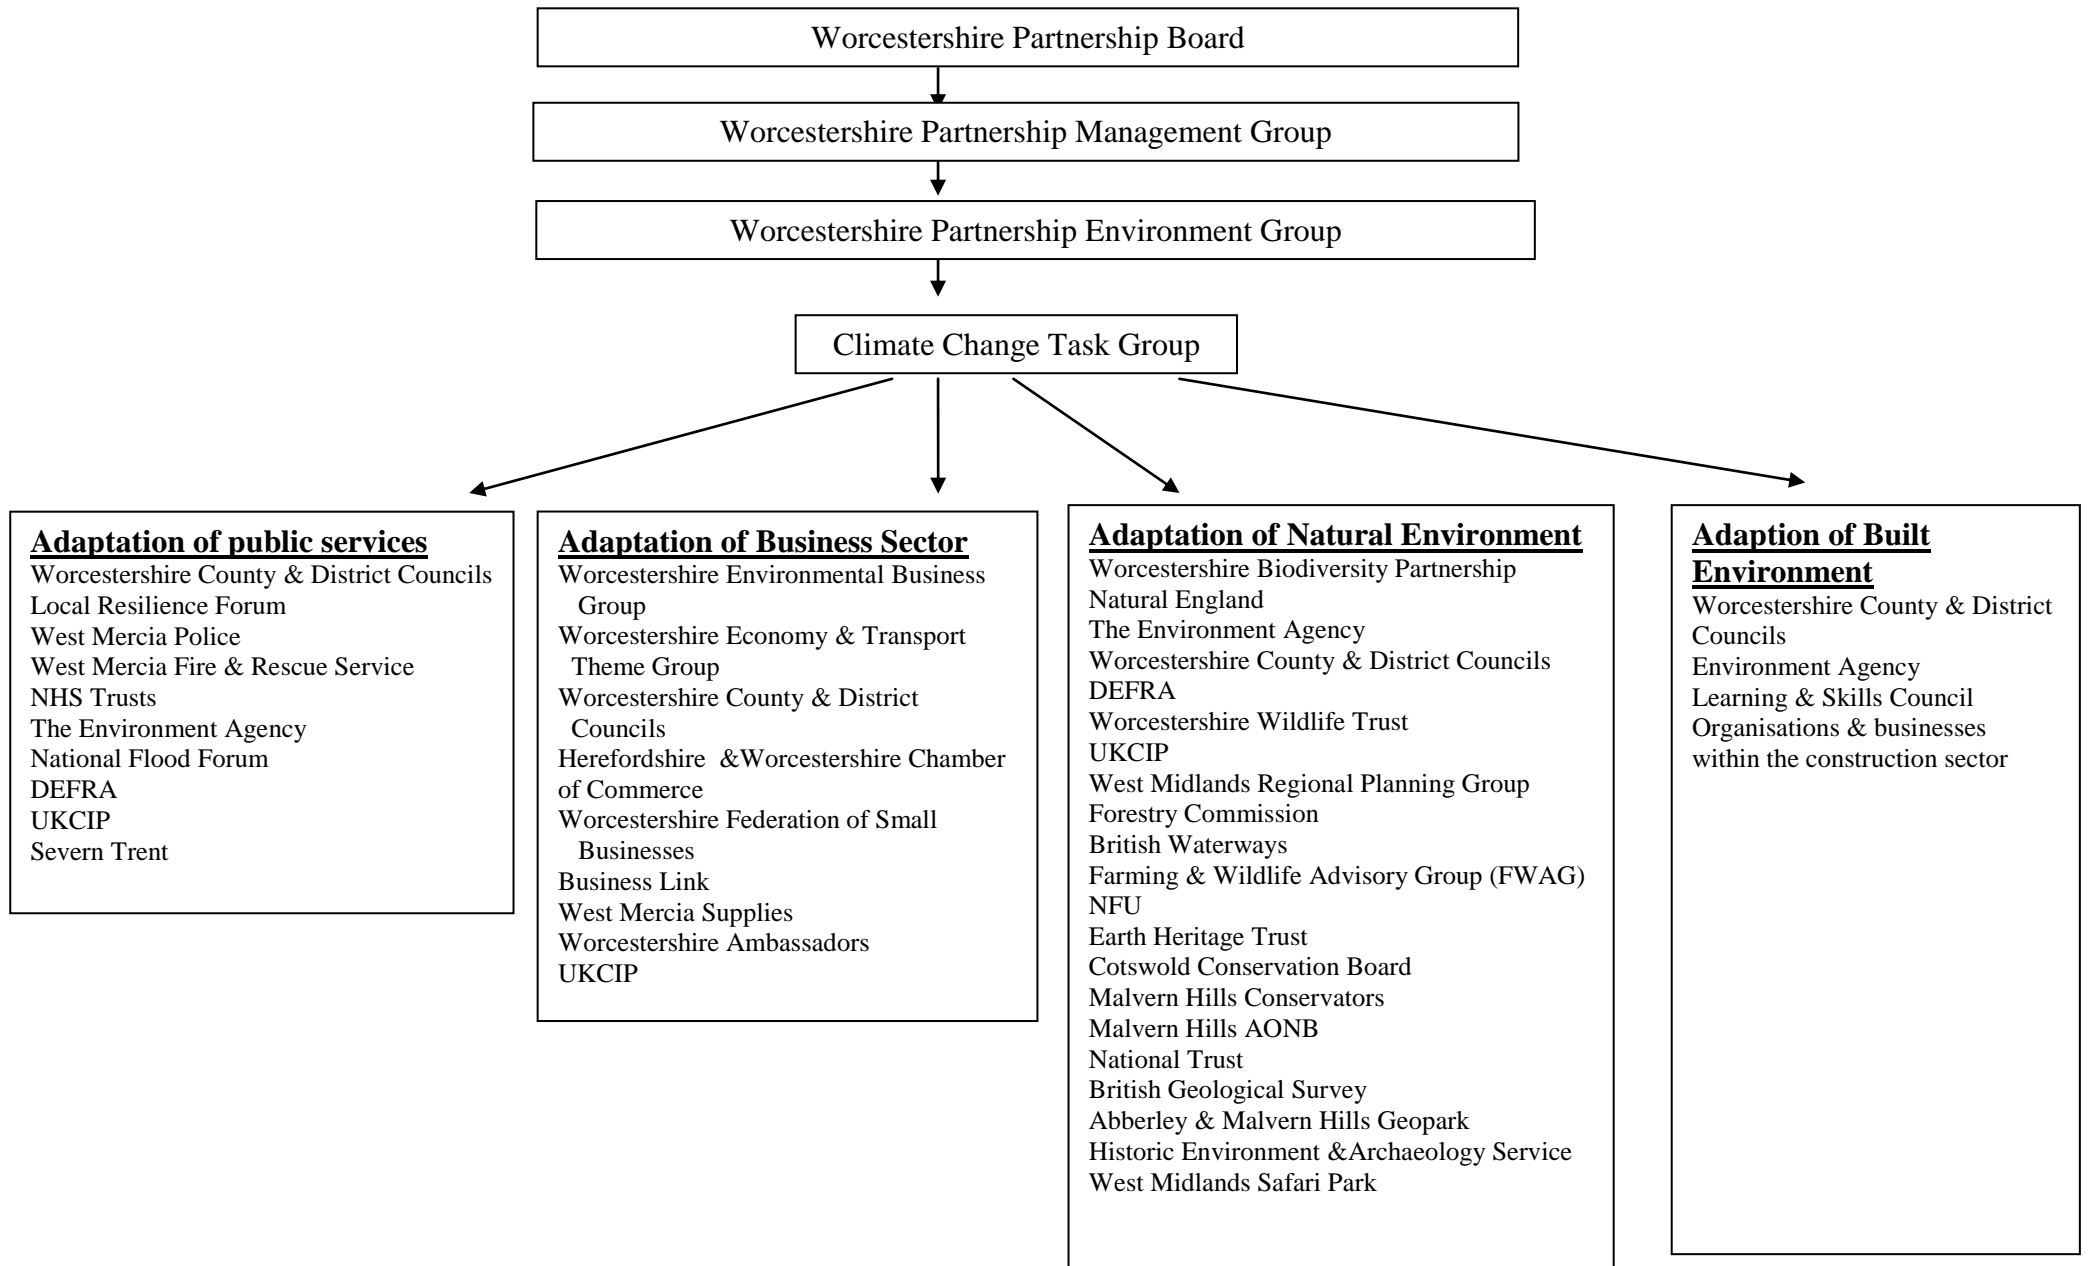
Worcestershire Partnership Board

Worcestershire Partnership Management Group

Worcestershire Partnership Environment Group

Climate Change Task Group

**Adaptation of public services**
Worcestershire County & District Councils
Local Resilience Forum
West Mercia Police
West Mercia Fire & Rescue Service
NHS Trusts
The Environment Agency
National Flood Forum
DEFRA
UKCIP
Severn Trent

**Adaptation of Business Sector**
Worcestershire Environmental Business Group
Worcestershire Economy & Transport Theme Group
Worcestershire County & District Councils
Herefordshire &Worcestershire Chamber of Commerce
Worcestershire Federation of Small Businesses
Business Link
West Mercia Supplies
Worcestershire Ambassadors
UKCIP

**Adaptation of Natural Environment**
Worcestershire Biodiversity Partnership
Natural England
The Environment Agency
Worcestershire County & District Councils
DEFRA
Worcestershire Wildlife Trust
UKCIP
West Midlands Regional Planning Group
Forestry Commission
British Waterways
Farming & Wildlife Advisory Group (FWAG)
NFU
Earth Heritage Trust
Cotswold Conservation Board
Malvern Hills Conservators
Malvern Hills AONB
National Trust
British Geological Survey
Abberley & Malvern Hills Geopark
Historic Environment &Archaeology Service
West Midlands Safari Park

**Adaption of Built Environment**
Worcestershire County & District Councils
Environment Agency
Learning & Skills Council
Organisations & businesses within the construction sector